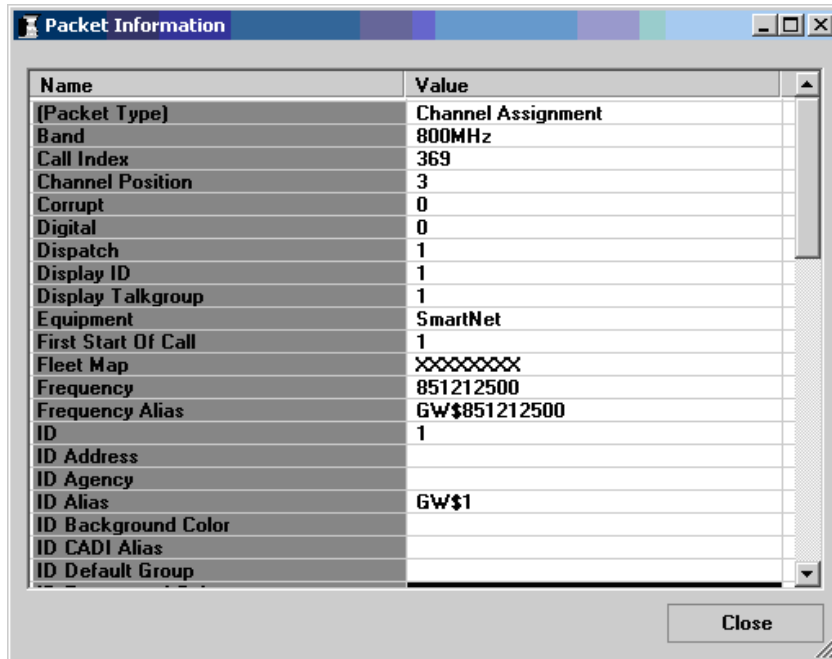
Packet Information

| Name | Value |
|---|---|
| (Packet Type) | Channel Assignment |
| Band | 800MHz |
| Call Index | 369 |
| Channel Position | 3 |
| Corrupt | 0 |
| Digital | 0 |
| Dispatch | 1 |
| Display ID | 1 |
| Display Talkgroup | 1 |
| Equipment | SmartNet |
| First Start Of Call | 1 |
| Fleet Map | XXXXXXXX |
| Frequency | 851212500 |
| Frequency Alias | GW$851212500 |
| ID | 1 |
| ID Address | |
| ID Agency | |
| ID Alias | GW$1 |
| ID Background Color | |
| ID CADI Alias | |
| ID Default Group | |
| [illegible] | |

Close